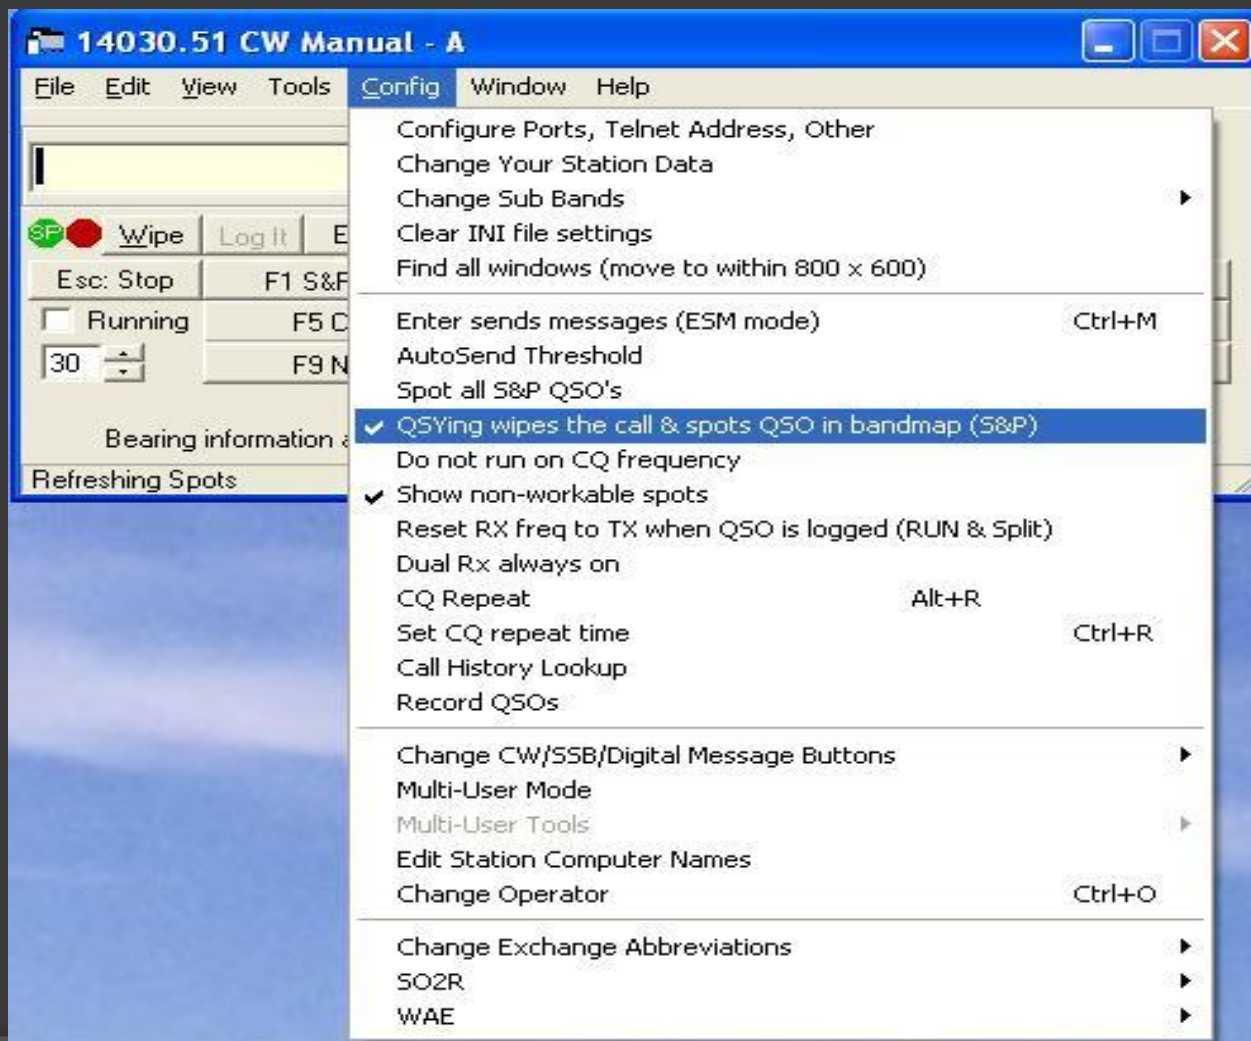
14030.51 CW Manual - A

File Edit View Tools Config Window Help

SP Wipe Log It E
Esc: Stop F1 S&F
Running F5 C
30 F9 N
Bearing information a
Refreshing Spots

Configure Ports, Telnet Address, Other
Change Your Station Data
Change Sub Bands
Clear INI file settings
Find all windows (move to within 800 x 600)

Enter sends messages (ESM mode) Ctrl+M
AutoSend Threshold
Spot all S&P QSO's
QSYing wipes the call & spots QSO in bandmap (S&P)
Do not run on CQ frequency
Show non-workable spots
Reset RX freq to TX when QSO is logged (RUN & Split)
Dual Rx always on
CQ Repeat Alt+R
Set CQ repeat time Ctrl+R
Call History Lookup
Record QSOs

Change CW/SSB/Digital Message Buttons
Multi-User Mode
Multi-User Tools
Edit Station Computer Names
Change Operator Ctrl+O

Change Exchange Abbreviations
SO2R
WAE